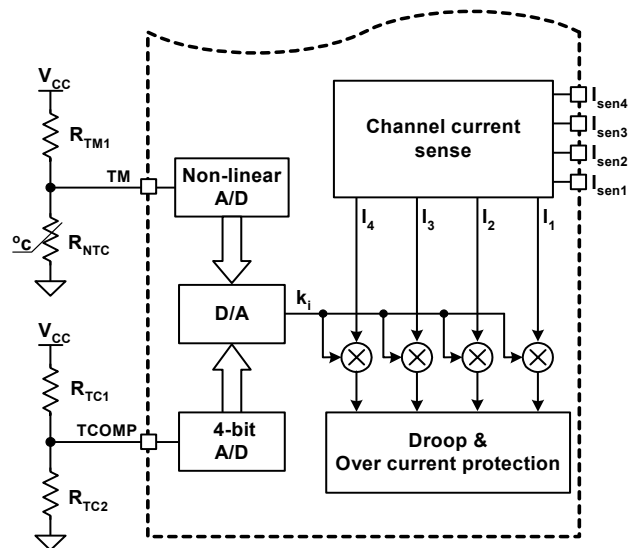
$V_{CC}$
$R_{TM1}$
TM
$^oc$
$R_{NTC}$
$V_{CC}$
$R_{TC1}$
TCOMP
$R_{TC2}$
Non-linear A/D
D/A
$k_i$
4-bit A/D
Channel current sense
$I_{sen4}$
$I_{sen3}$
$I_{sen2}$
$I_{sen1}$
$I_4$
$I_3$
$I_2$
$I_1$
Droop & Over current protection